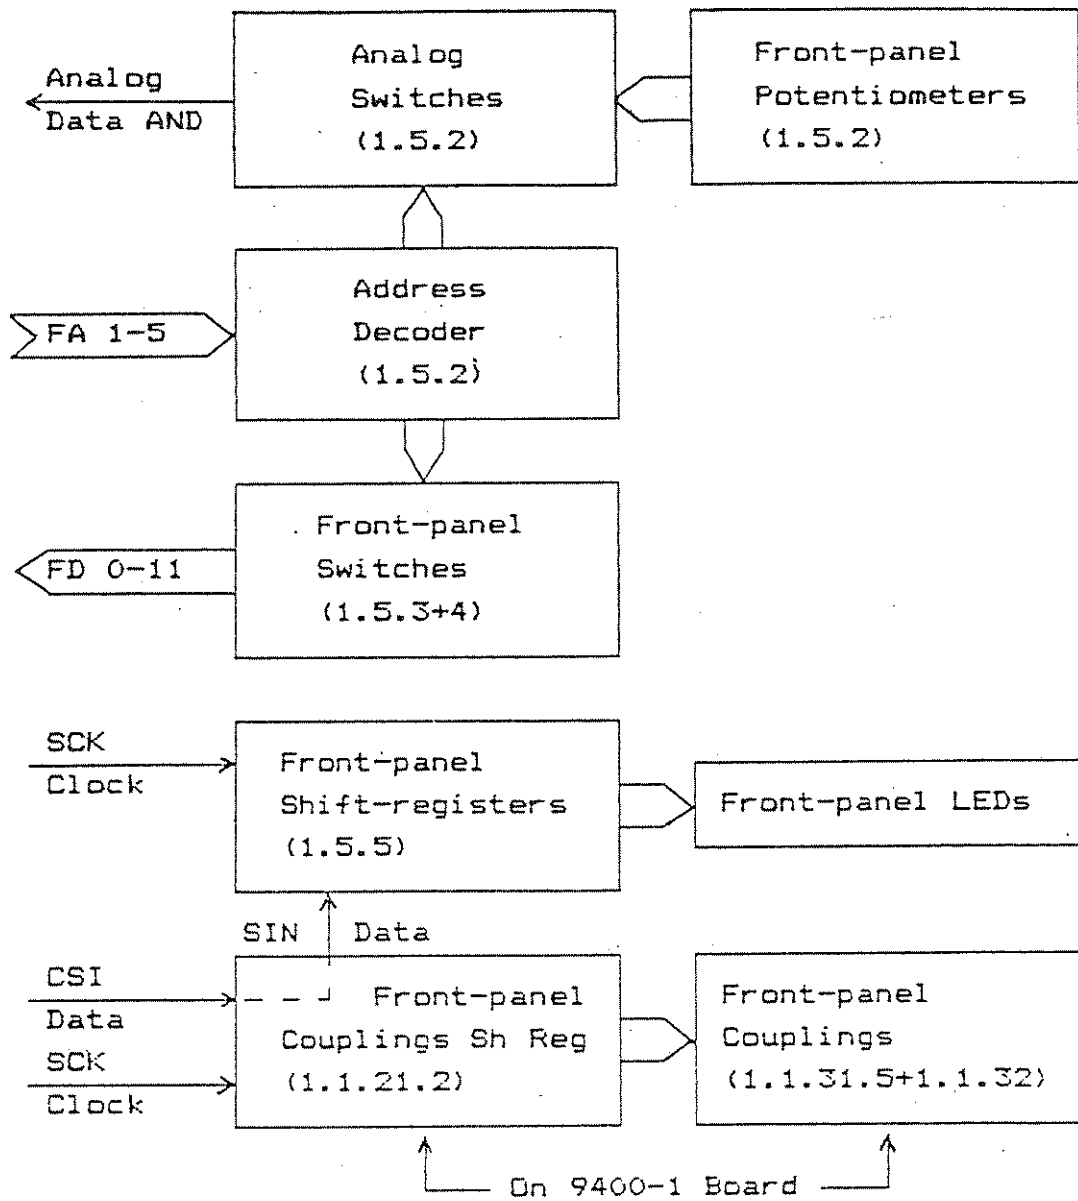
Analog Data AND

Analog Switches (1.5.2)

Front-panel Potentiometers (1.5.2)

FA 1-5

Address Decoder (1.5.2)

FD 0-11

Front-panel Switches (1.5.3+4)

SCK Clock

Front-panel Shift-registers (1.5.5)

Front-panel LEDs

SIN Data

CSI Data

SCK Clock

Front-panel Couplings Sh Reg (1.1.21.2)

Front-panel Couplings (1.1.31.5+1.1.32)

On 9400-1 Board